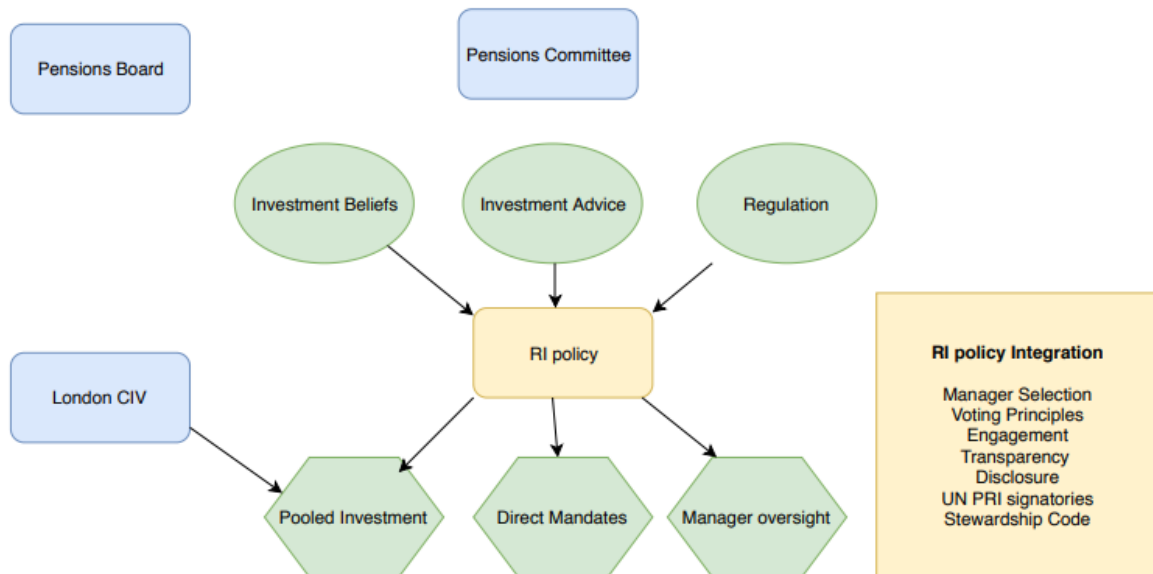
Pensions Board

Pensions Committee

Investment Beliefs

Investment Advice

Regulation

RI policy

London CIV

Pooled Investment

Direct Mandates

Manager oversight

**RI policy Integration**

Manager Selection
Voting Principles
Engagement
Transparency
Disclosure
UN PRI signatories
Stewardship Code